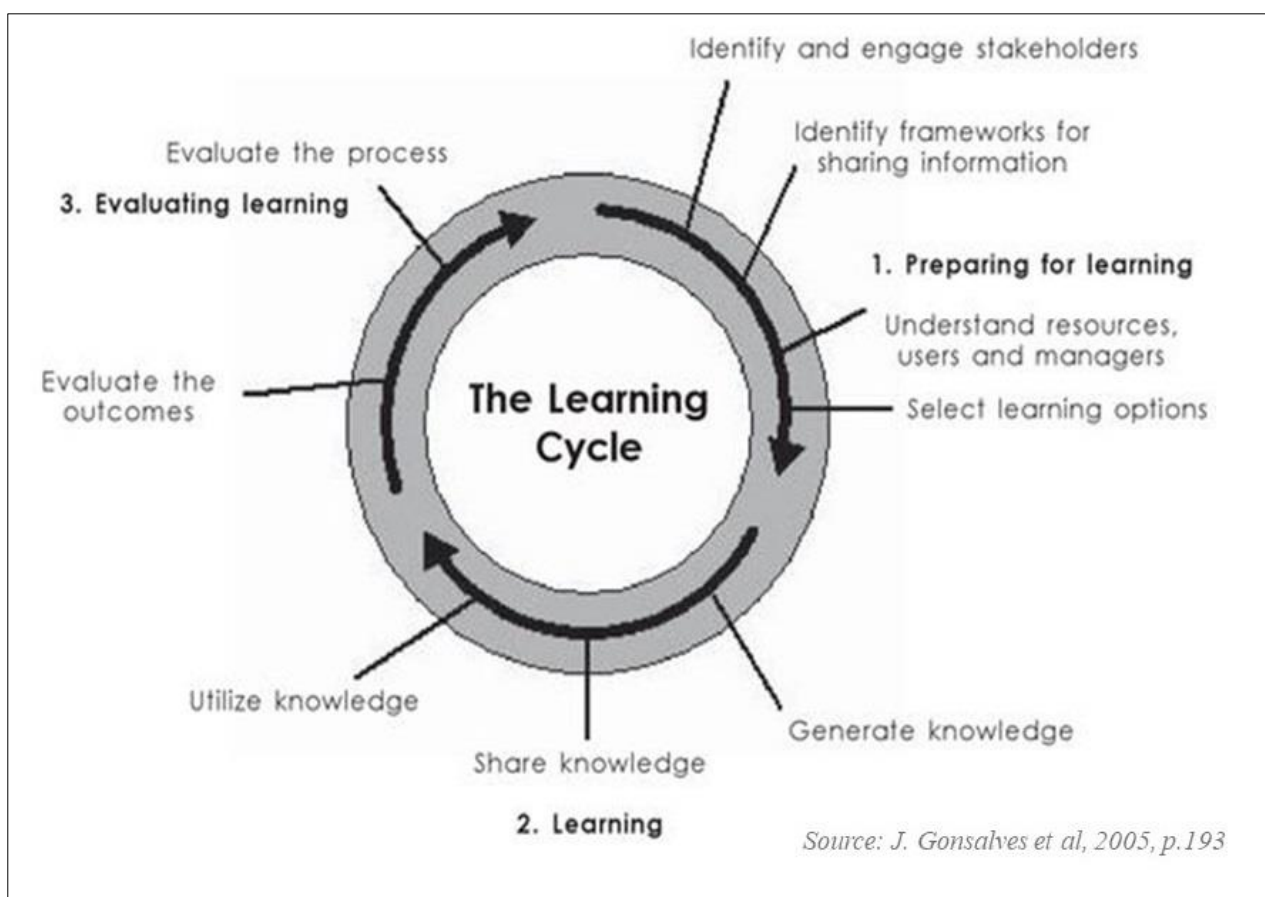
Identify and engage stakeholders

Evaluate the process

Identify frameworks for sharing information

3. Evaluating learning

1. Preparing for learning

Understand resources, users and managers

Evaluate the outcomes

The Learning Cycle

Select learning options

Utilize knowledge

Generate knowledge

Share knowledge

2. Learning

Source: J. Gonsalves et al, 2005, p.193